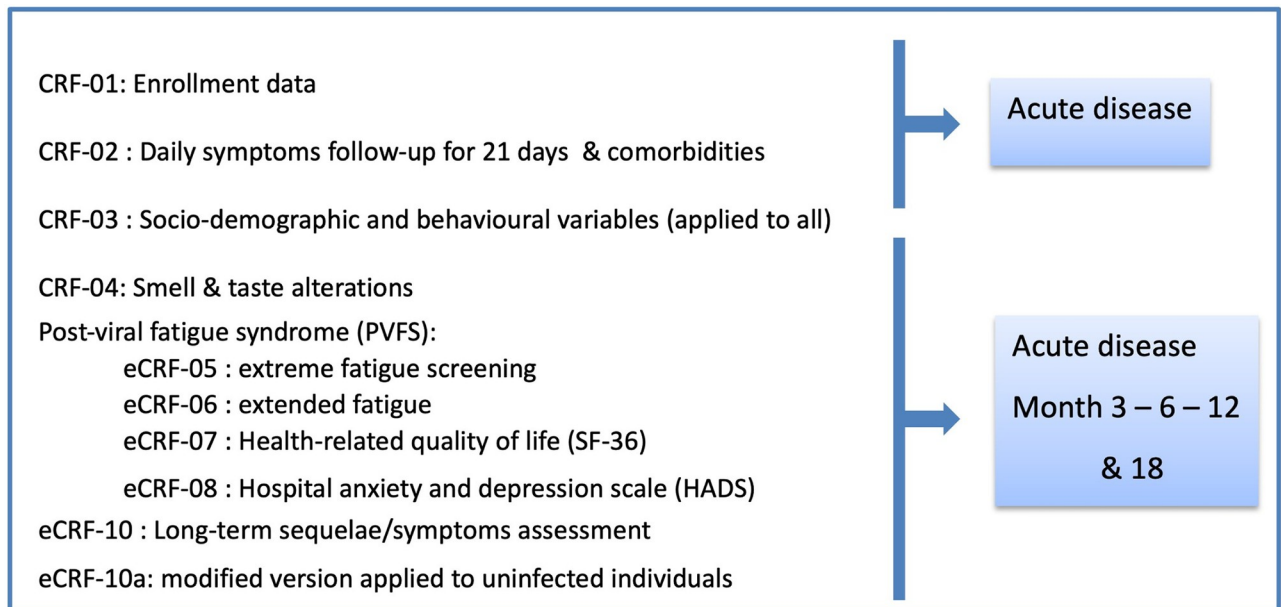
CRF-01: Enrollment data

CRF-02 : Daily symptoms follow-up for 21 days & comorbidities

CRF-03 : Socio-demographic and behavioural variables (applied to all)

CRF-04: Smell & taste alterations

Post-viral fatigue syndrome (PVFS):

eCRF-05 : extreme fatigue screening

eCRF-06 : extended fatigue

eCRF-07 : Health-related quality of life (SF-36)

eCRF-08 : Hospital anxiety and depression scale (HADS)

eCRF-10 : Long-term sequelae/symptoms assessment

eCRF-10a: modified version applied to uninfected individuals

Acute disease

Acute disease

Month 3 – 6 – 12

& 18